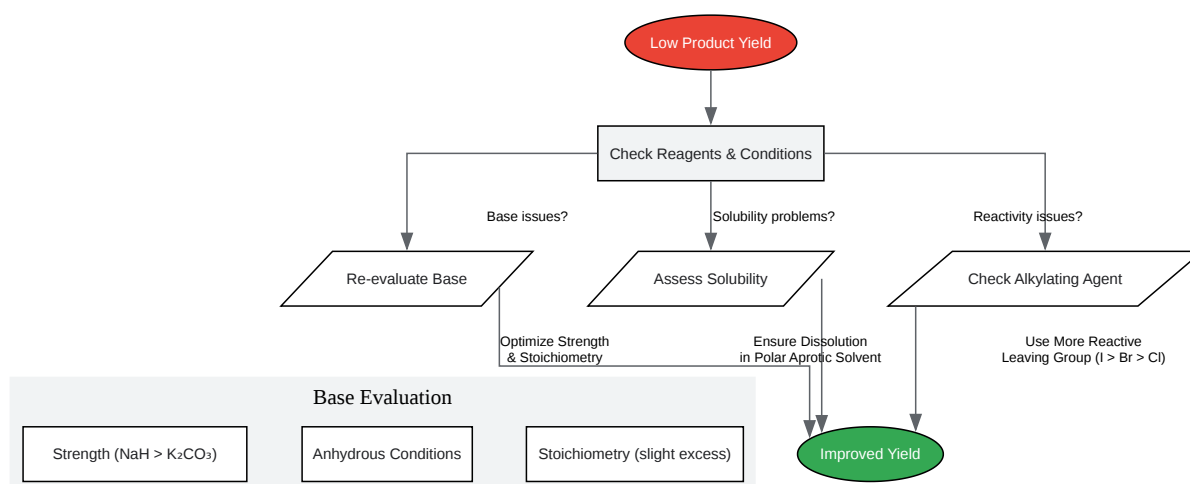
Low Product Yield

Check Reagents & Conditions

Base issues?

Solubility problems?

Reactivity issues?

Re-evaluate Base

Assess Solubility

Check Alkylating Agent

Optimize Strength & Stoichiometry

Ensure Dissolution in Polar Aprotic Solvent

Use More Reactive Leaving Group (I > Br > Cl)

Base Evaluation

Strength (NaH > $K_2CO_3$)

Anhydrous Conditions

Stoichiometry (slight excess)

Improved Yield